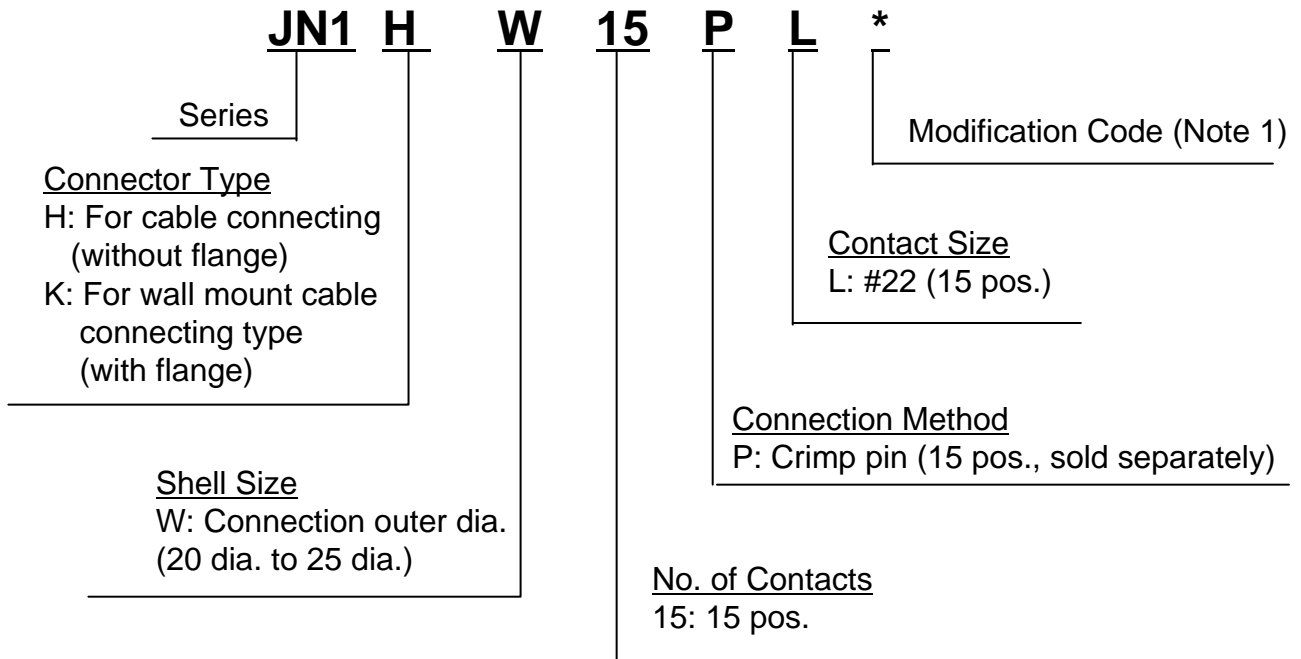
JN1 H W 15 P L *

Series

Modification Code (Note 1)

Connector Type
H: For cable connecting (without flange)
K: For wall mount cable connecting type (with flange)

Contact Size
L: #22 (15 pos.)

Connection Method
P: Crimp pin (15 pos., sold separately)

Shell Size
W: Connection outer dia. (20 dia. to 25 dia.)

No. of Contacts
15: 15 pos.